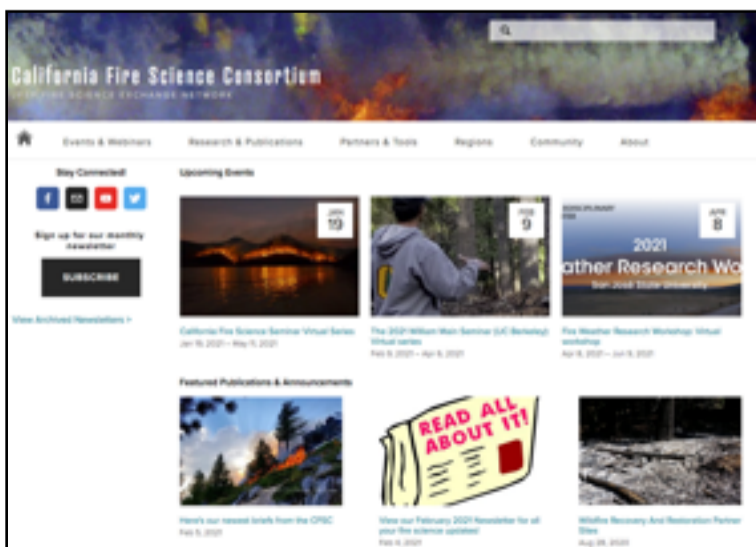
California Fire Science Consortium
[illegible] FIRE SCIENCE EXCHANGE NETWORK

Events & Webinars Research & Publications Partners & Tools Regions Community About

Stay Connected!

Sign up for our monthly newsletter

SUBSCRIBE

View Archived Newsletters >

Upcoming Events

JAN 19

California Fire Science Seminar Virtual Series
Jan 19, 2021 – May 11, 2021

FEB 9

The 2021 William Main Seminar (UC Berkeley) Virtual series
Feb 9, 2021 – Apr 6, 2021

APR 8

2021
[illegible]ather Research Wo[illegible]
San José State University

Fire Weather Research Workshop: Virtual workshop
Apr 8, 2021 – Jun 5, 2021

Featured Publications & Announcements

READ ALL ABOUT IT!

Here's our newest briefs from the CFSC
Feb 5, 2021

View our February 2021 Newsletter for all your fire science updates!
Feb 4, 2021

Wildfire Recovery And Restoration Partner Sites
Aug 28, 2020